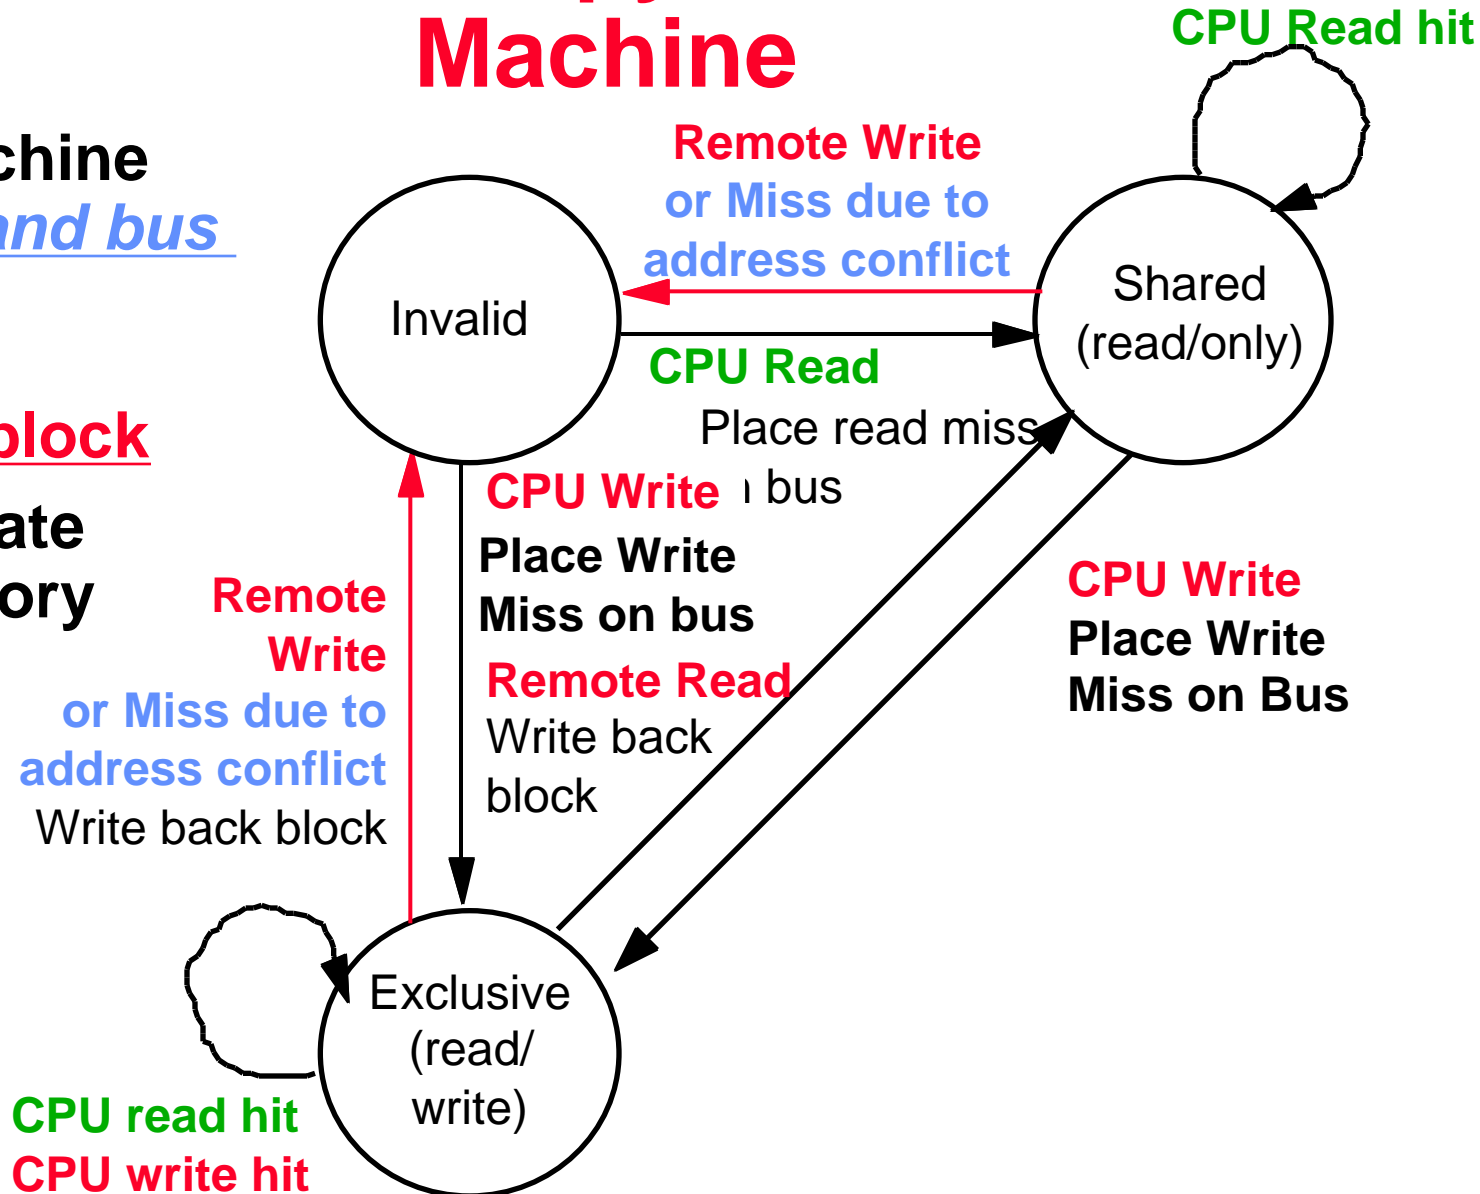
Machine

chine
and bus

block
ate
ory

CPU Read hit

Remote Write
or Miss due to
address conflict

Invalid

Shared
(read/only)

CPU Read
Place read miss
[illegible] bus

CPU Write
Place Write
Miss on bus

Remote Read
Write back
block

CPU Write
Place Write
Miss on Bus

Remote
Write
or Miss due to
address conflict
Write back block

Exclusive
(read/
write)

CPU read hit
CPU write hit